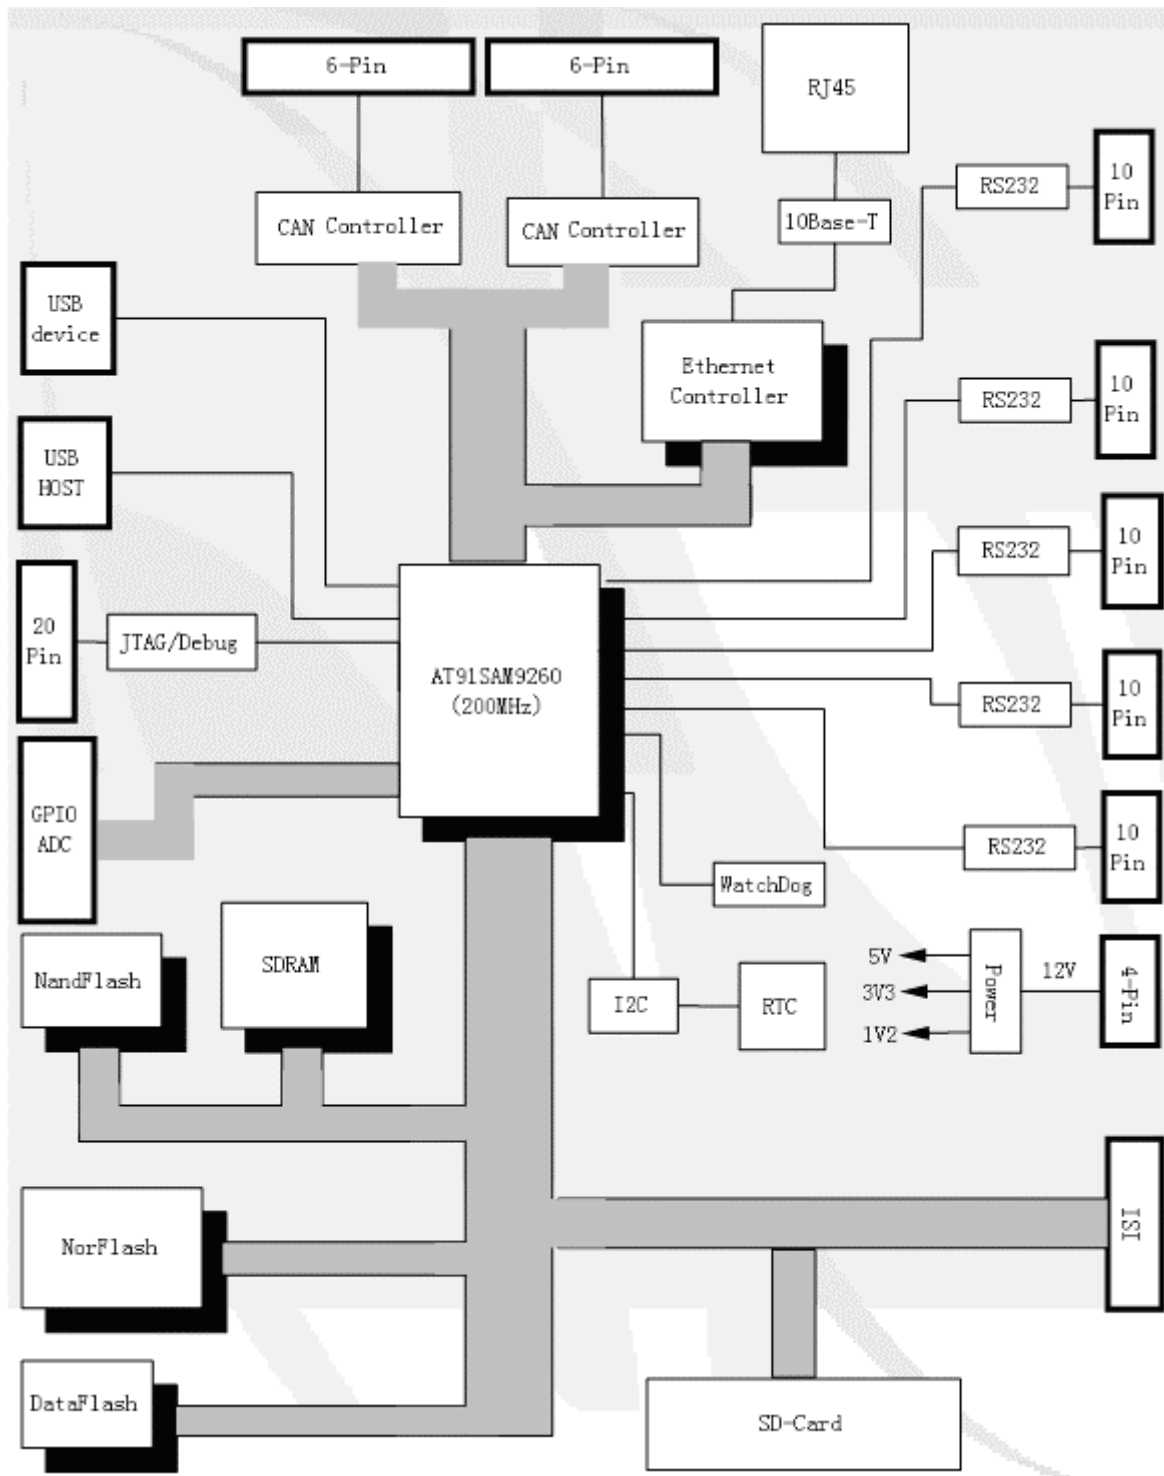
6-Pin

6-Pin

RJ45

CAN Controller

CAN Controller

10Base-T

RS232

10 Pin

USB device

Ethernet Controller

RS232

10 Pin

USB HOST

RS232

10 Pin

20 Pin

JTAG/Debug

AT91SAM9260 (200MHz)

RS232

10 Pin

GPIO ADC

RS232

10 Pin

WatchDog

NandFlash

SDRAM

5V

3V3

1V2

Power

12V

4-Pin

I2C

RTC

NorFlash

ISI

DataFlash

SD-Card